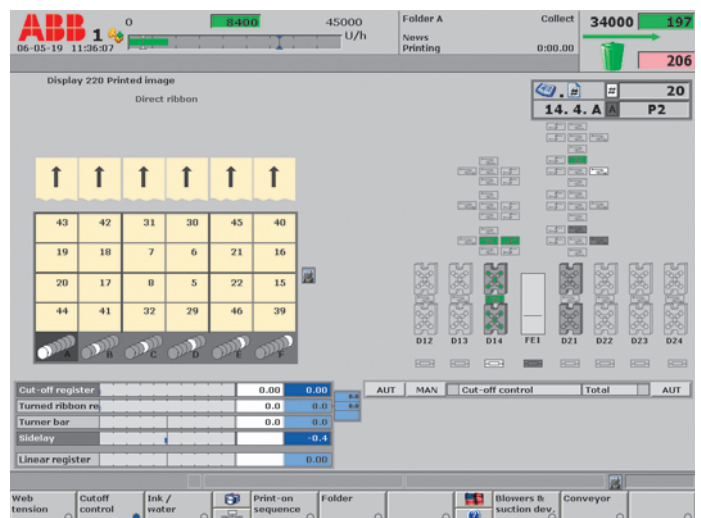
ABB 1 0 8400 45000 U/h
06-05-19 11:36:07

Folder A Collect
News
Printing 0:00.00

34000 197
206

Display 220 Printed image
Direct ribbon

# 20
14. 4. A A P2

| 43 | 42 | 31 | 30 | 45 | 40 |
|---|---|---|---|---|---|
| 19 | 18 | 7 | 6 | 21 | 16 |
| 20 | 17 | 8 | 5 | 22 | 15 |
| 44 | 41 | 32 | 29 | 46 | 39 |

A B C D E F

D12 D13 D14 FEI D21 D22 D23 D24

| Cut-off register | 0.00 | 0.00 |
|---|---|---|
| Turned ribbon re | 0.0 | 0.0 |
| Turner bar | 0.0 | 0.0 |
| Sidelay | | -0.4 |
| Linear register | | 0.00 |

AUT MAN Cut-off control Total AUT

Web tension | Cutoff control | Ink / water | Print-on sequence | Folder | Blowers & suction dev. | Conveyor